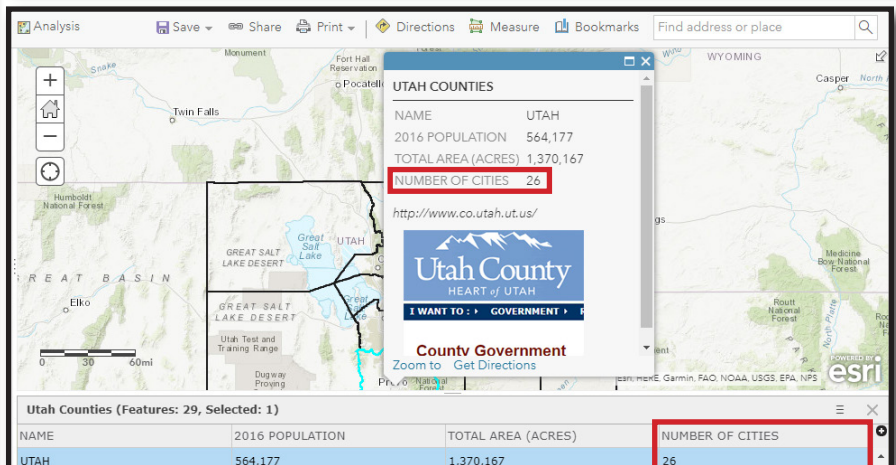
Analysis Save Share Print Directions Measure Bookmarks Find address or place

Monument Fort Hall Reservation Pocatello Snake Twin Falls WYOMING Casper North

UTAH COUNTIES

| NAME | UTAH |
|---|---|
| 2016 POPULATION | 564,177 |
| TOTAL AREA (ACRES) | 1,370,167 |
| NUMBER OF CITIES | 26 |

http://www.co.utah.ut.us/

Utah County
HEART of UTAH
I WANT TO : GOVERNMENT
County Government

Zoom to Get Directions

Humboldt National Forest GREAT SALT LAKE DESERT Great Salt Lake UTAH GREAT BASIN Elko GREAT SALT LAKE DESERT Great Salt Lake Utah Test and Training Range Dugway Proving 0 30 60mi Provo National Forest Medicine Bow National Forest Routt National Forest Esri, HERE, Garmin, FAO, NOAA, USGS, EPA, NPS POWERED BY esri

Utah Counties (Features: 29, Selected: 1)

| NAME | 2016 POPULATION | TOTAL AREA (ACRES) | NUMBER OF CITIES |
|---|---|---|---|
| UTAH | 564,177 | 1,370,167 | 26 |